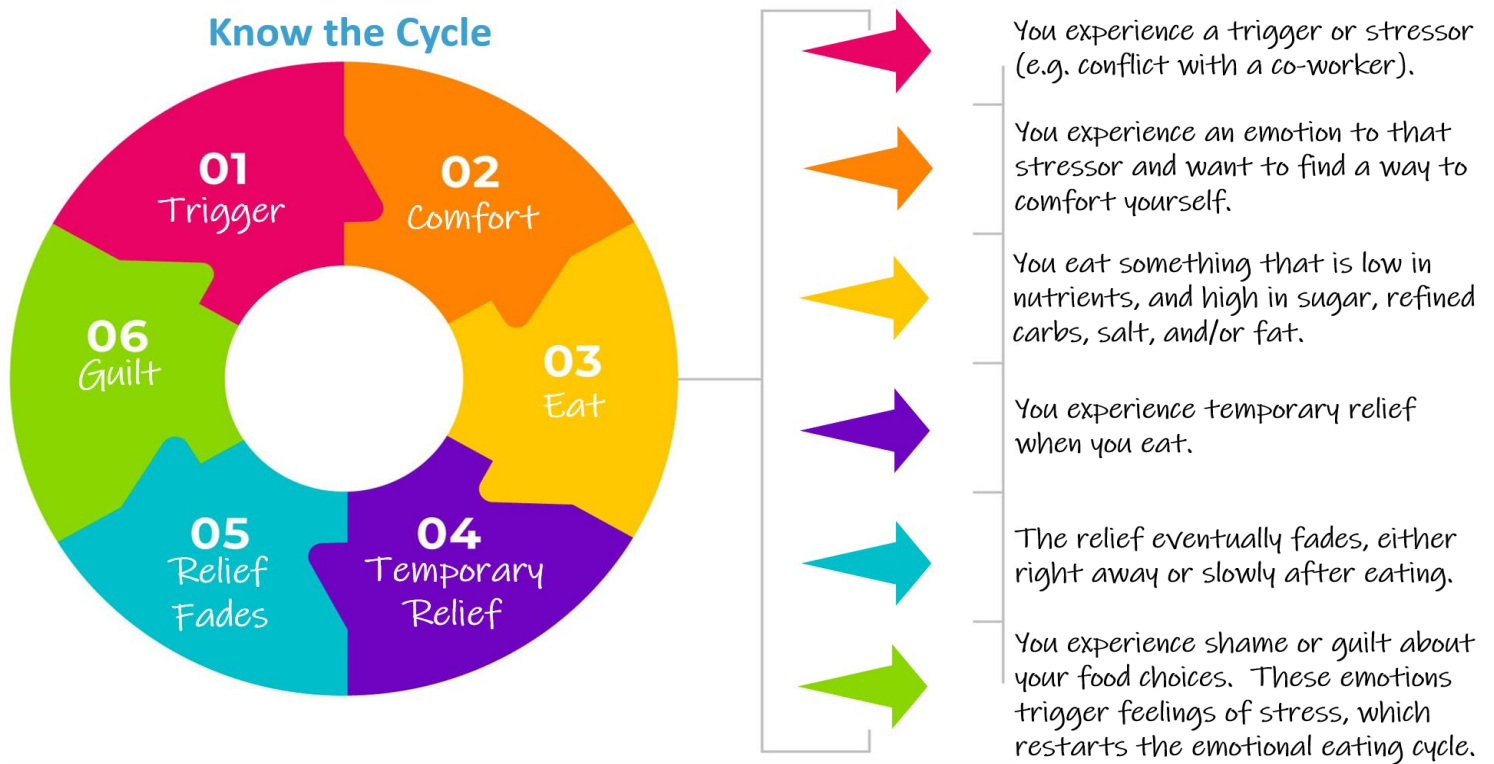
Know the Cycle

01
Trigger

02
Comfort

03
Eat

04
Temporary Relief

05
Relief Fades

06
Guilt

You experience a trigger or stressor (e.g. conflict with a co-worker).

You experience an emotion to that stressor and want to find a way to comfort yourself.

You eat something that is low in nutrients, and high in sugar, refined carbs, salt, and/or fat.

You experience temporary relief when you eat.

The relief eventually fades, either right away or slowly after eating.

You experience shame or guilt about your food choices. These emotions trigger feelings of stress, which restarts the emotional eating cycle.